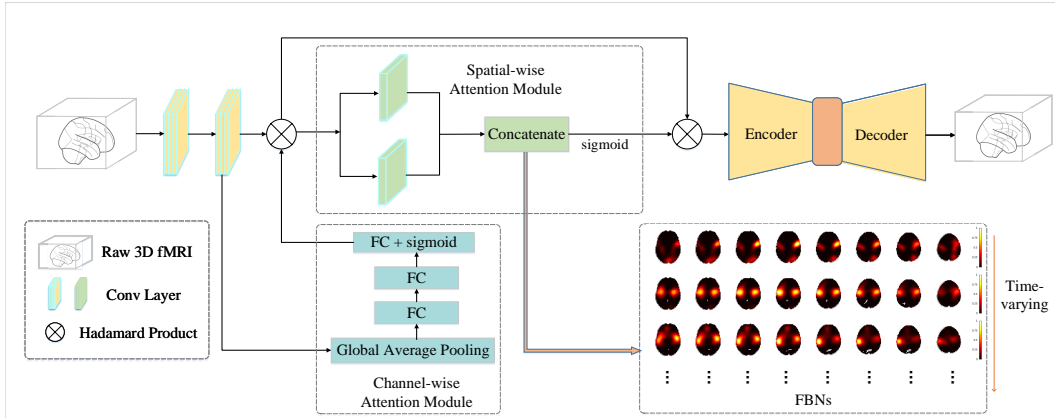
Spatial-wise Attention Module

Concatenate

sigmoid

Encoder

Decoder

Raw 3D fMRI

Conv Layer

Hadamard Product

FC + sigmoid

FC

FC

Global Average Pooling

Channel-wise Attention Module

Time-varying

FBNs